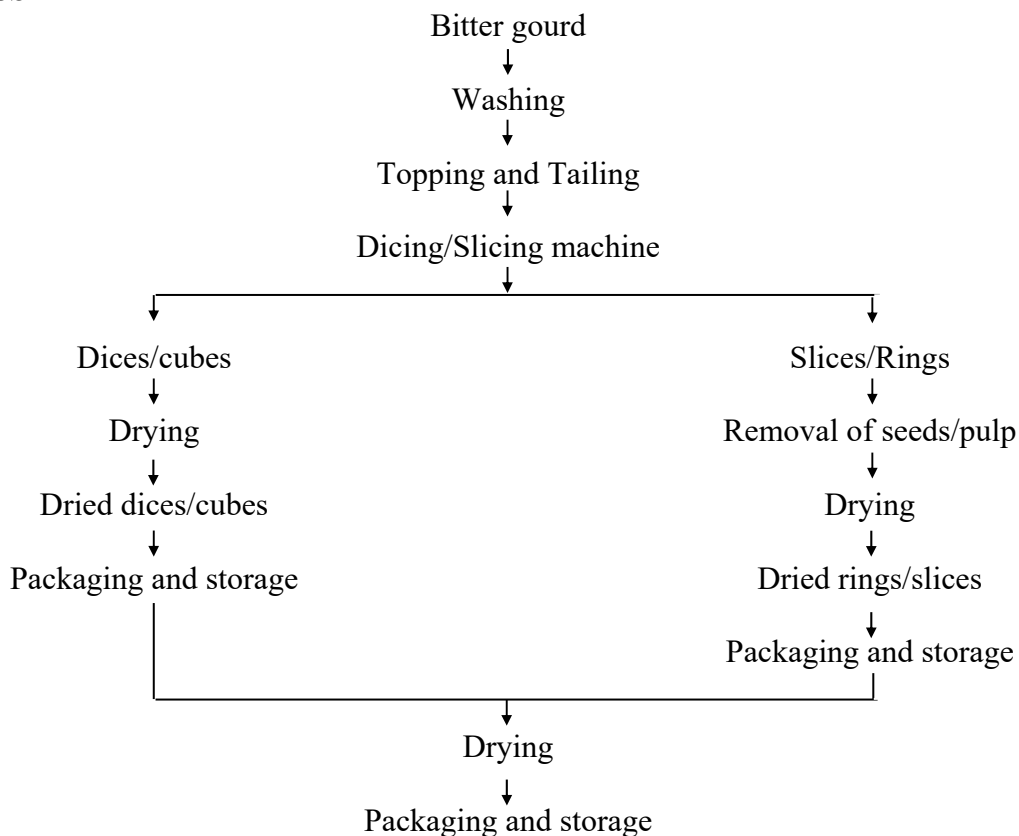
Bitter gourd
Washing
Topping and Tailing
Dicing/Slicing machine

Dices/cubes
Drying
Dried dices/cubes
Packaging and storage

Slices/Rings
Removal of seeds/pulp
Drying
Dried rings/slices
Packaging and storage

Drying
Packaging and storage